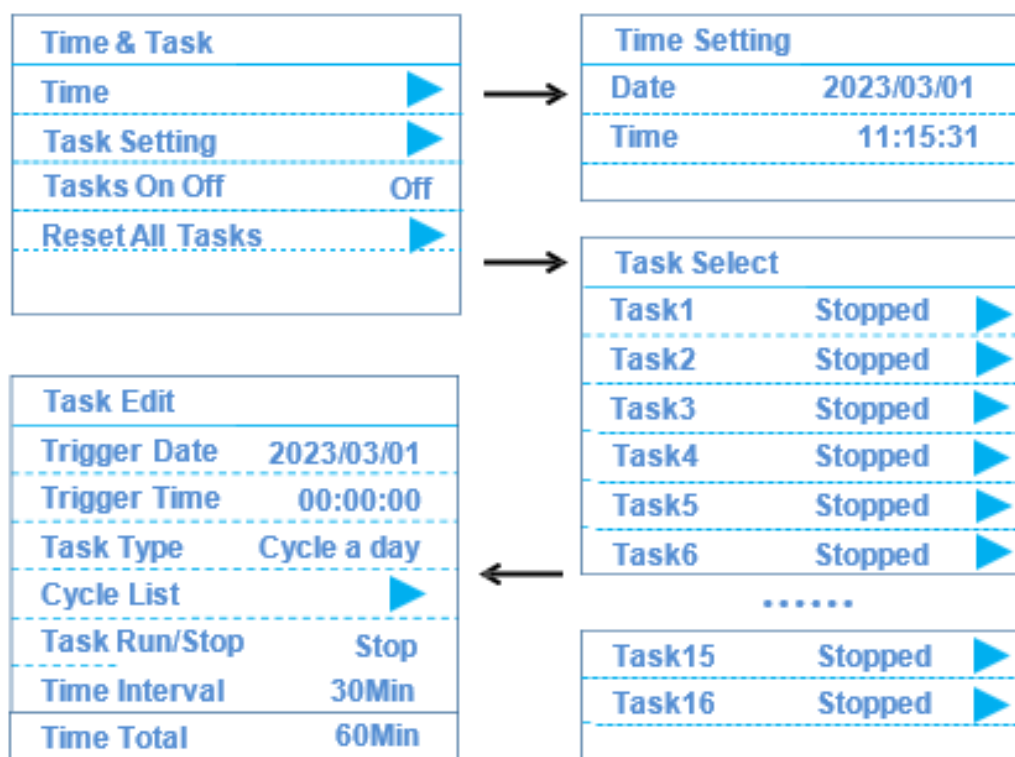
Time & Task
Time
Task Setting
Tasks On Off Off
Reset All Tasks

Time Setting
Date 2023/03/01
Time 11:15:31

Task Select
Task1 Stopped
Task2 Stopped
Task3 Stopped
Task4 Stopped
Task5 Stopped
Task6 Stopped
......
Task15 Stopped
Task16 Stopped

Task Edit
Trigger Date 2023/03/01
Trigger Time 00:00:00
Task Type Cycle a day
Cycle List
Task Run/Stop Stop
Time Interval 30Min
Time Total 60Min